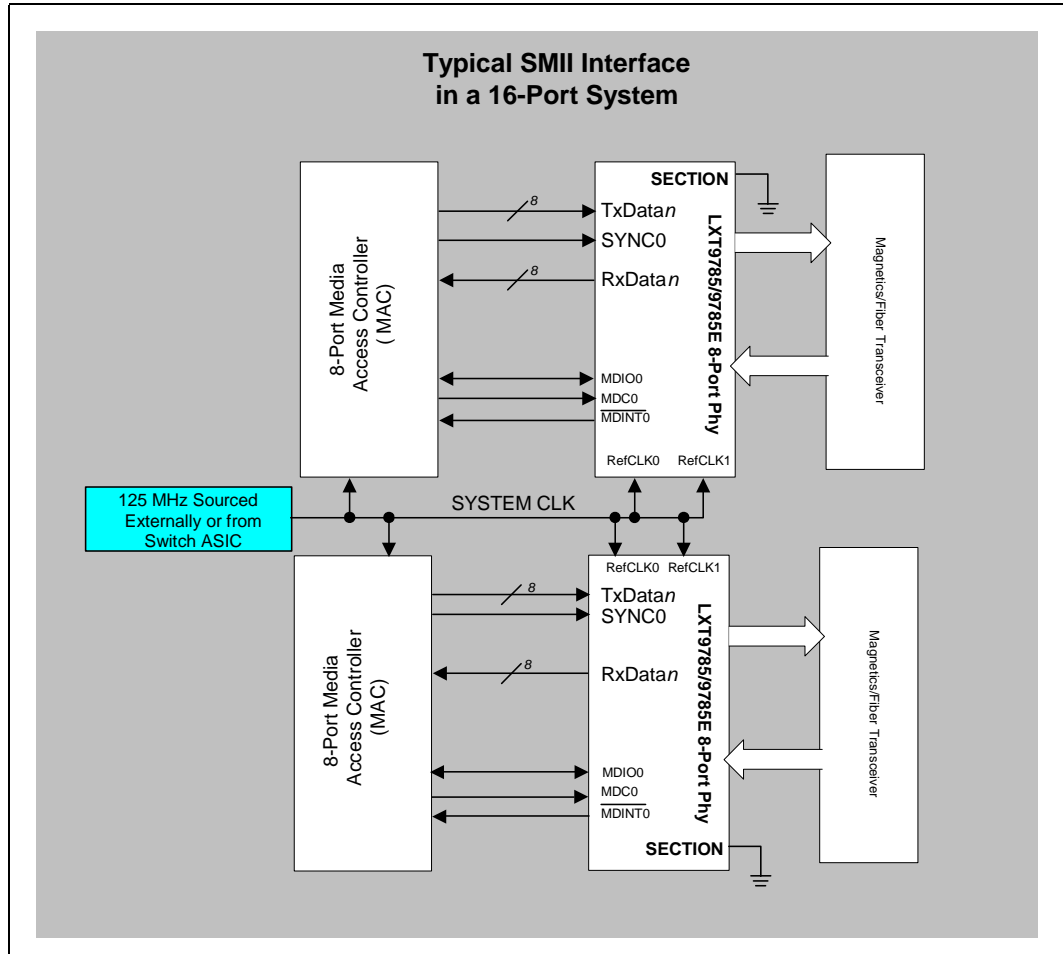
Typical SMII Interface in a 16-Port System

8-Port Media Access Controller ( MAC)

SECTION

8

TxData$n$

SYNC0

8

RxData$n$

LXT9785/9785E 8-Port Phy

Magnetics/Fiber Transceiver

MDIO0

MDC0

$\overline{\text{MDINT0}}$

RefCLK0

RefCLK1

125 MHz Sourced Externally or from Switch ASIC

SYSTEM CLK

RefCLK0

RefCLK1

8-Port Media Access Controller (MAC)

8

TxData$n$

SYNC0

8

RxData$n$

LXT9785/9785E 8-Port Phy

Magnetics/Fiber Transceiver

MDIO0

MDC0

$\overline{\text{MDINT0}}$

SECTION